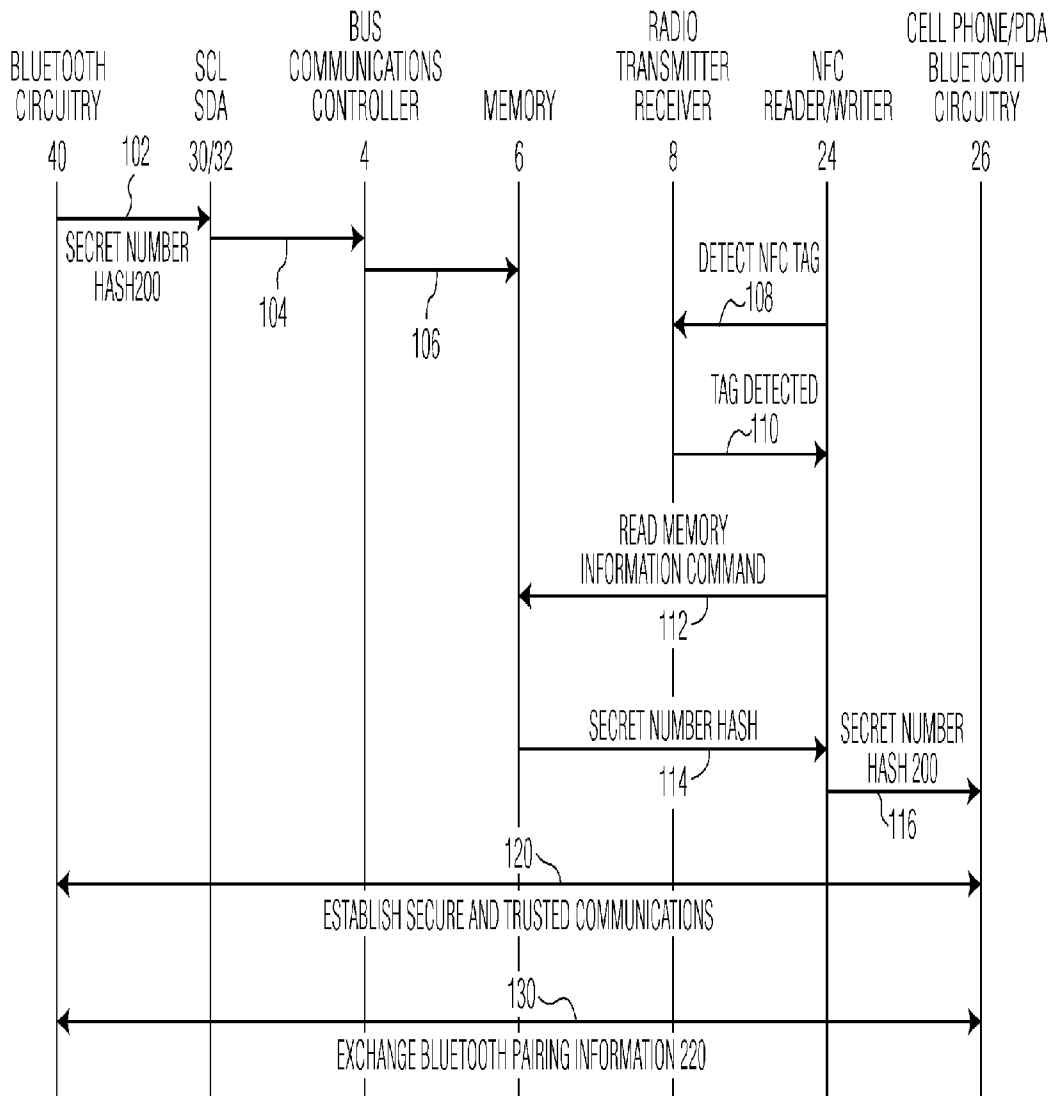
BLUETOOTH CIRCUITRY
40

SCL SDA
30/32

BUS COMMUNICATIONS CONTROLLER
4

MEMORY
6

RADIO TRANSMITTER RECEIVER
8

NFC READER/WRITER
24

CELL PHONE/PDA BLUETOOTH CIRCUITRY
26

102

SECRET NUMBER HASH200

104

106

DETECT NFC TAG
108

TAG DETECTED
110

READ MEMORY INFORMATION COMMAND
112

SECRET NUMBER HASH
114

SECRET NUMBER HASH 200
116

120

ESTABLISH SECURE AND TRUSTED COMMUNICATIONS

130

EXCHANGE BLUETOOTH PAIRING INFORMATION 220